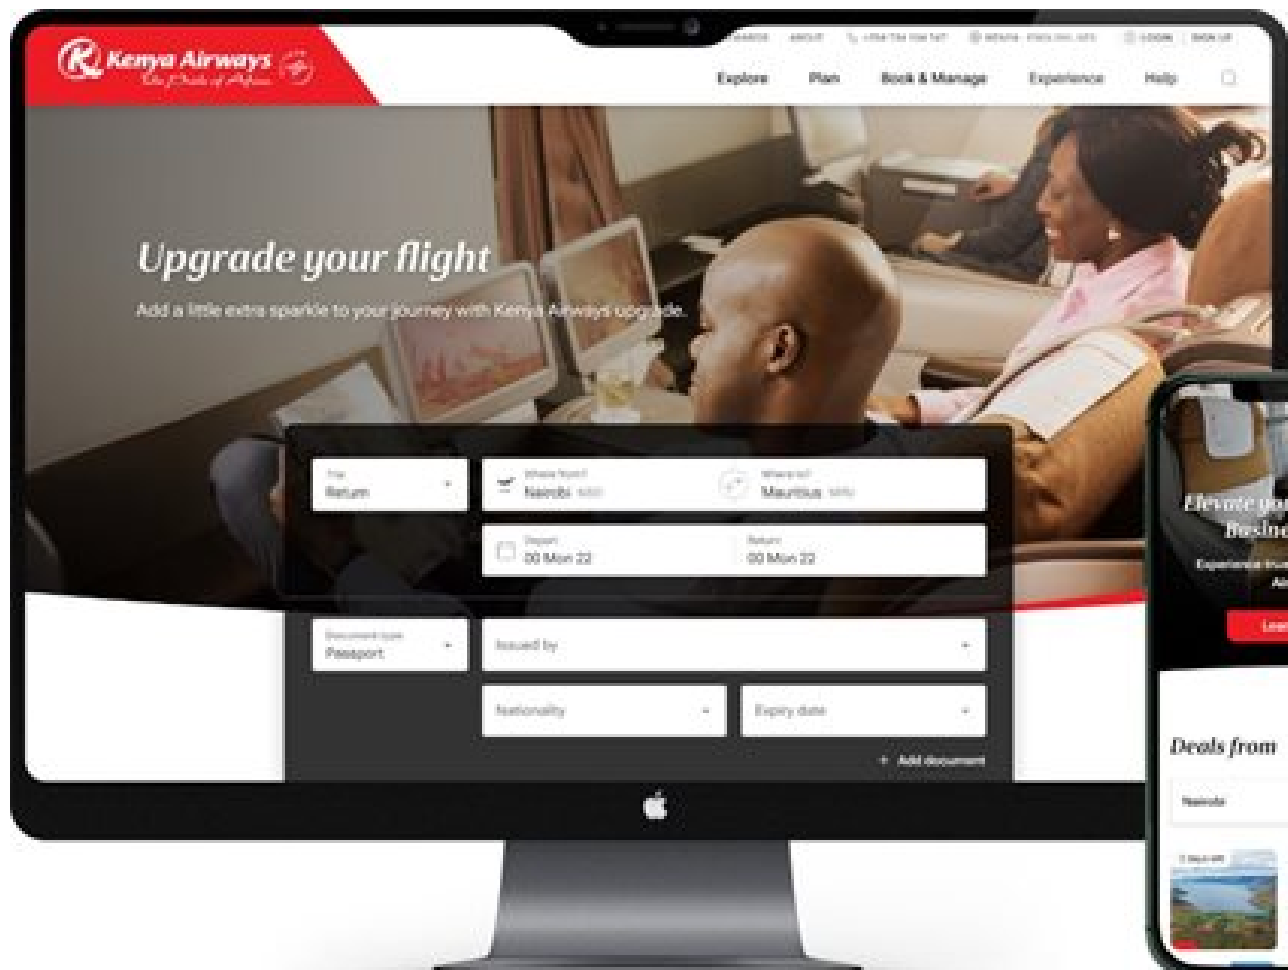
Kenya Airways
The Pride of Africa

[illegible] ABOUT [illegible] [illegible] LOGIN SIGN UP

Explore Plan Book & Manage Experience Help

Upgrade your flight

Add a little extra sparkle to your journey with Kenya Airways upgrade.

Trip
Return

Where from?
Nairobi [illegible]

Where to?
Mauritius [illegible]

Depart
00 Mon 22

Return
00 Mon 22

Document type
Passport

Issued by

Nationality

Expiry date

+ Add document

Elevate yo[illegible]
Busine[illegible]

Experience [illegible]
Ai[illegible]

Lea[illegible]

Deals from

Nairobi

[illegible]